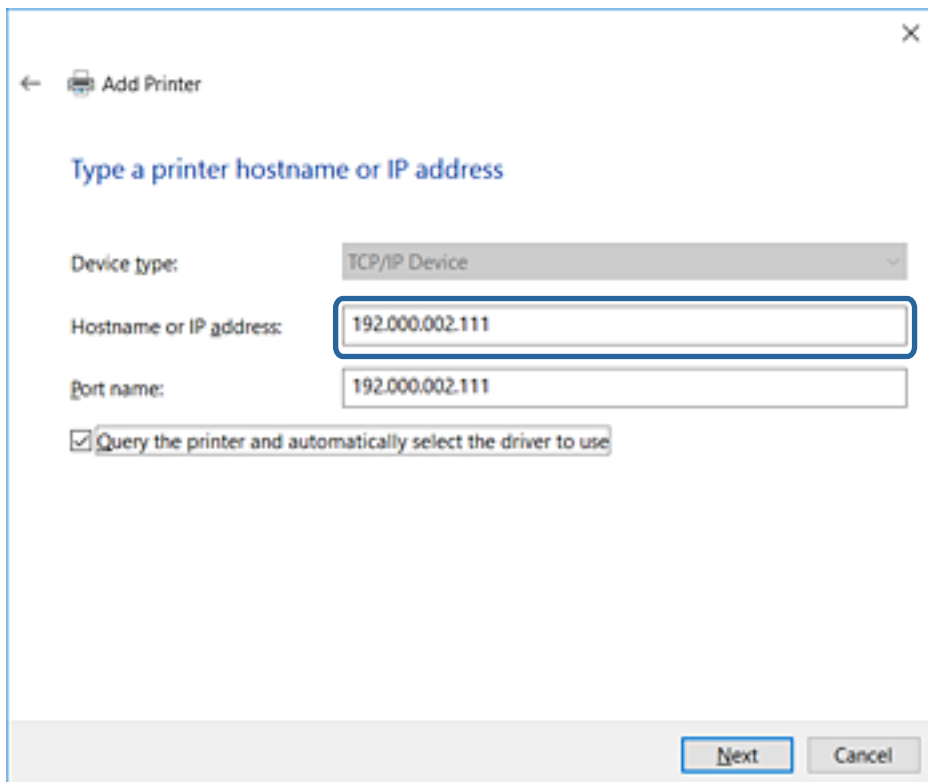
×

Add Printer

Type a printer hostname or IP address

Device type: TCP/IP Device

Hostname or IP address: 192.000.002.111

Port name: 192.000.002.111

☑ Query the printer and automatically select the driver to use

Next Cancel